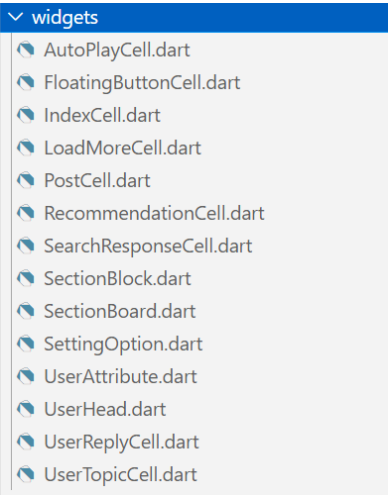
widgets
AutoPlayCell.dart
FloatingButtonCell.dart
IndexCell.dart
LoadMoreCell.dart
PostCell.dart
RecommendationCell.dart
SearchResponseCell.dart
SectionBlock.dart
SectionBoard.dart
SettingOption.dart
UserAttribute.dart
UserHead.dart
UserReplyCell.dart
UserTopicCell.dart